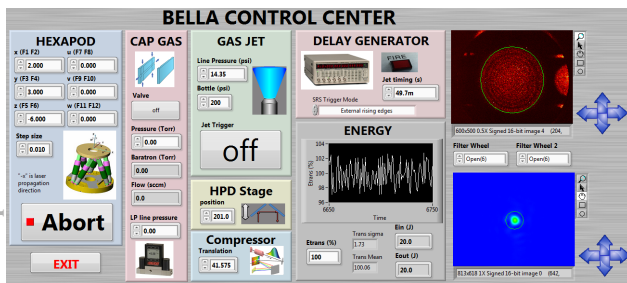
BELLA CONTROL CENTER

HEXAPOD

x (F1 F2)
2.000
u (F7 F8)
0.000
y (F3 F4)
3.000
v (F9 F10)
0.000
z (F5 F6)
-6.000
w (F11 F12)
0.000
Step size
0.010
"-x" is laser propagation direction

Abort

EXIT

CAP GAS

Valve
off
Pressure (Torr)
0.00
Baratron (Torr)
0.00
Flow (sccm)
0.00
LP line pressure

GAS JET

Line Pressure (psi)
14.35
Bottle (psi)
200
Jet Trigger
off

HPD Stage
position
201.0

Compressor
Translation
41.575

DELAY GENERATOR

FIRE
Jet timing (s)
49.7m
SRS Trigger Mode
External rising edges

ENERGY

Etrans (%)
104
102
100
98
96
6650
6750
Time

Etrans (%)
100
Trans sigma
1.73
Trans Mean
100.06
Ein (J)
20.0
Eout (J)
20.0

600x500 0.5X Signed 16-bit image 4 (204,

Filter Wheel
Open(6)
Filter Wheel 2
Open(6)

813x618 1X Signed 16-bit image 0 (842,